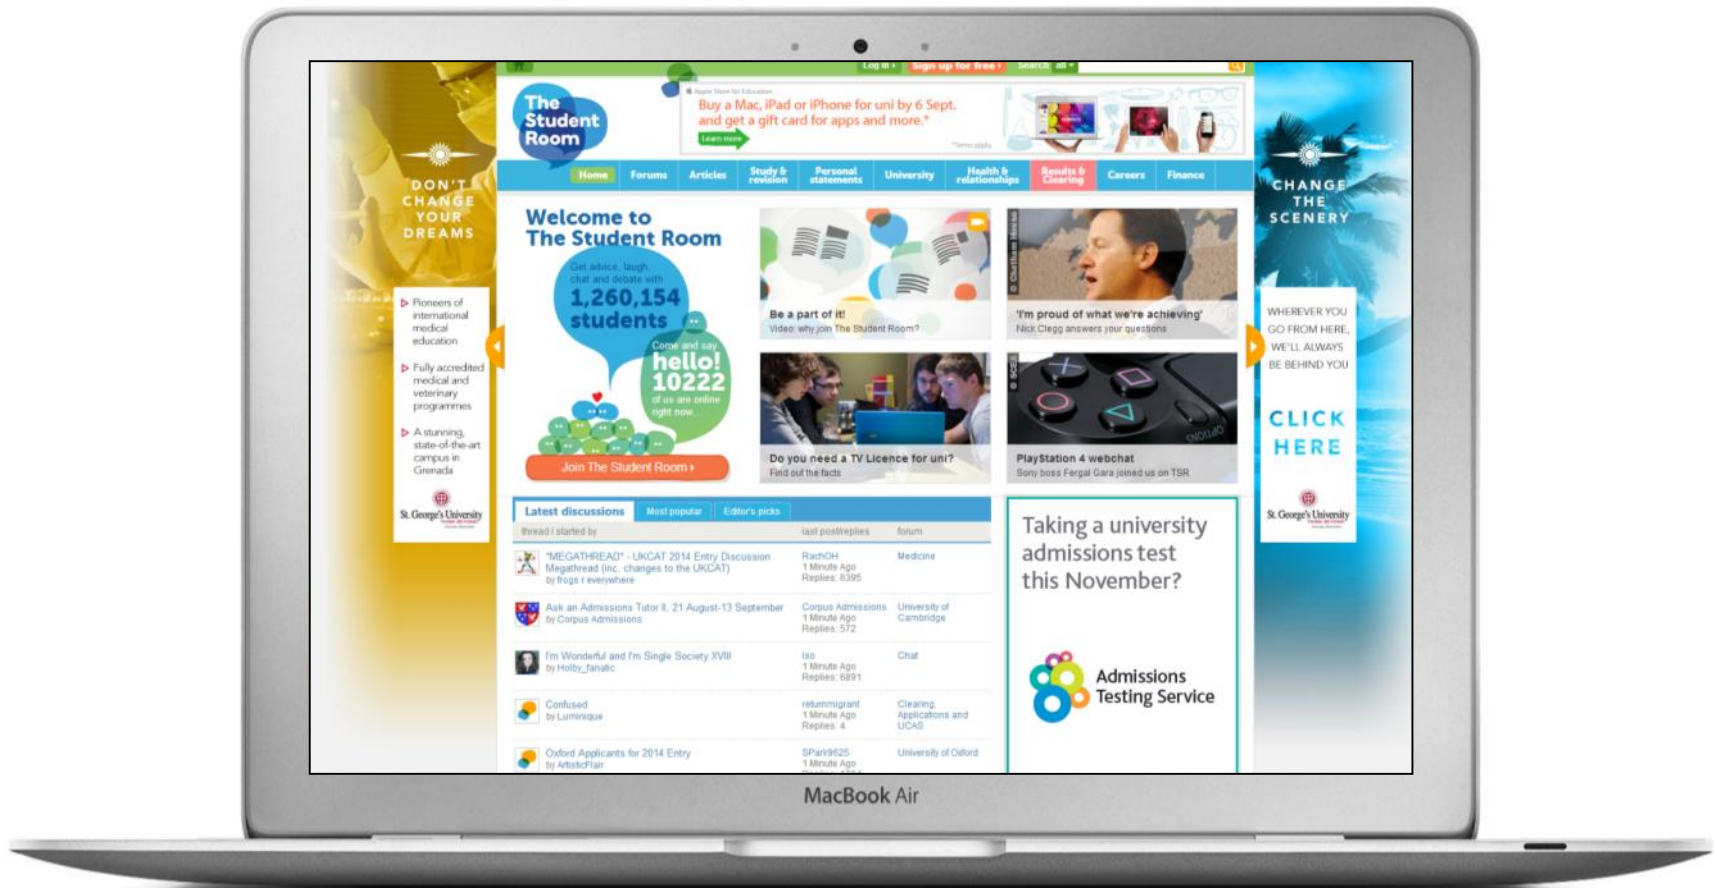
DON'T CHANGE YOUR DREAMS

Pioneers of international medical education

Fully accredited medical and veterinary programmes

A stunning, state-of-the-art campus in Grenada

St. George's University

Log in › Sign up for free › Search all

The Student Room

Apple Store for Education
Buy a Mac, iPad or iPhone for uni by 6 Sept. and get a gift card for apps and more.*
Learn more
*Terms apply

Home | Forums | Articles | Study & revision | Personal statements | University | Health & relationships | Results & Clearing | Careers | Finance

Welcome to The Student Room

Get advice, laugh, chat and debate with
1,260,154 students

Come and say hello!
10222
of us are online right now...

Join The Student Room ›

Be a part of it!
Video: why join The Student Room?

'I'm proud of what we're achieving'
Nick Clegg answers your questions

Do you need a TV Licence for uni?
Find out the facts

PlayStation 4 webchat
Sony boss Fergal Gara joined us on TSR

Latest discussions | Most popular | Editor's picks

| thread / started by | last post/replies | forum |
|---|---|---|
| "MEGATHREAD" - UKCAT 2014 Entry Discussion Megathread (inc. changes to the UKCAT) by frogs r everywhere | RachOH 1 Minute Ago Replies: 8395 | Medicine |
| Ask an Admissions Tutor II, 21 August-13 September by Corpus Admissions | Corpus Admissions 1 Minute Ago Replies: 572 | University of Cambridge |
| I'm Wonderful and I'm Single Society XVIII by Holby_fanatic | Iso 1 Minute Ago Replies: 6891 | Chat |
| Confused by Luminique | returnmigrant 1 Minute Ago Replies: 4 | Clearing, Applications and UCAS |
| Oxford Applicants for 2014 Entry by ArtisticFlair | SPark9625 1 Minute Ago | University of Oxford |

Taking a university admissions test this November?

Admissions Testing Service

CHANGE THE SCENERY

WHEREVER YOU GO FROM HERE, WE'LL ALWAYS BE BEHIND YOU

CLICK HERE

St. George's University

MacBook Air